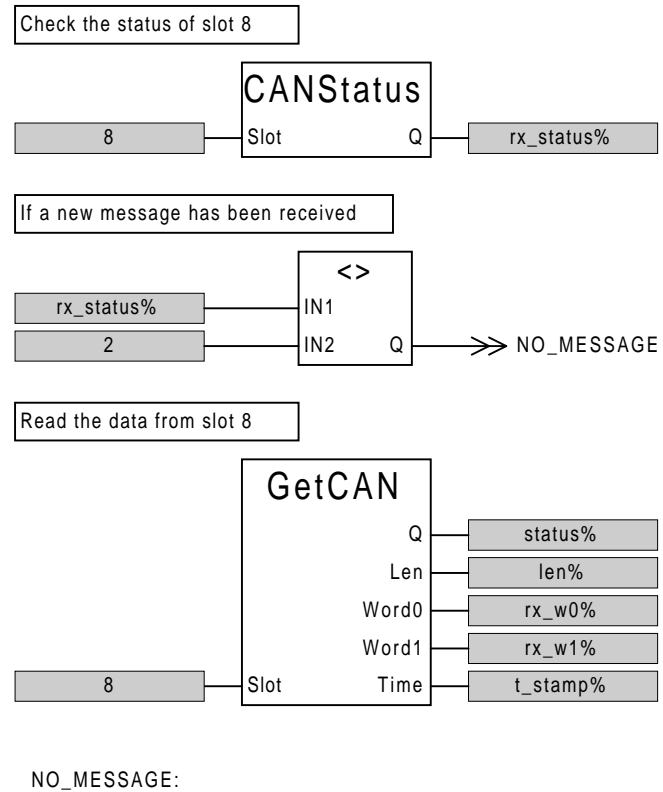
Check the status of slot 8

CANStatus

8

Slot

Q

rx_status%

If a new message has been received

<>

rx_status%

IN1

2

IN2

Q

NO_MESSAGE

Read the data from slot 8

GetCAN

Q

status%

Len

len%

Word0

rx_w0%

Word1

rx_w1%

8

Slot

Time

t_stamp%

NO_MESSAGE: